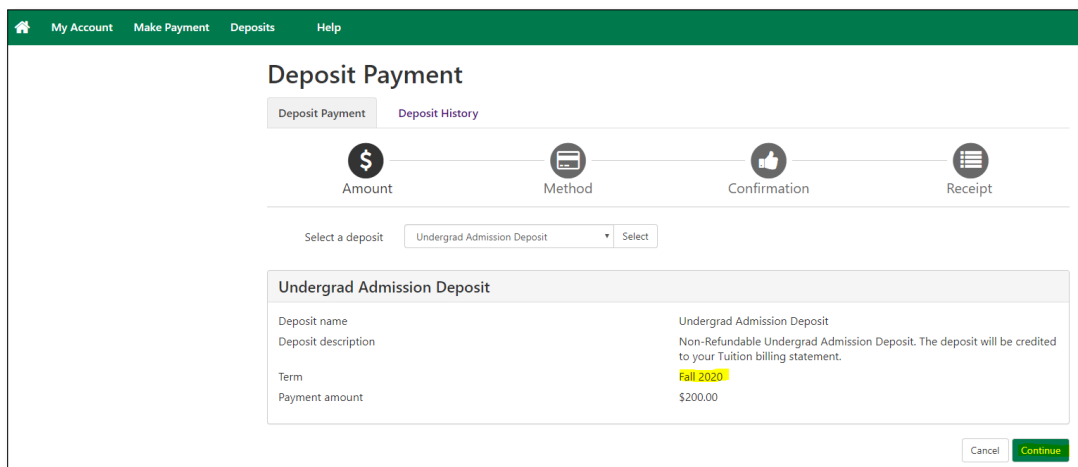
My Account Make Payment Deposits Help

Deposit Payment

Deposit Payment Deposit History

Amount Method Confirmation Receipt

Select a deposit Undergrad Admission Deposit Select

Undergrad Admission Deposit

| | |
|---|---|
| Deposit name | Undergrad Admission Deposit |
| Deposit description | Non-Refundable Undergrad Admission Deposit. The deposit will be credited to your Tuition billing statement. |
| Term | Fall 2020 |
| Payment amount | $200.00 |

Cancel Continue